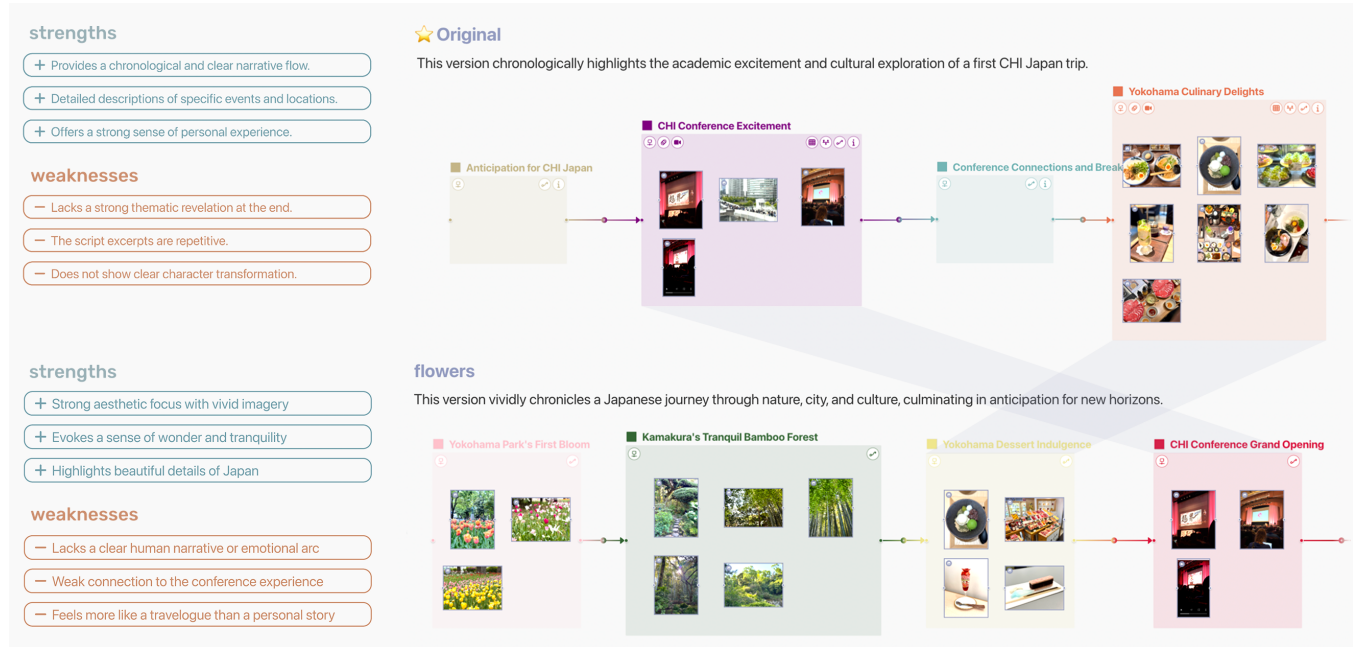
strengths

+ Provides a chronological and clear narrative flow.

+ Detailed descriptions of specific events and locations.

+ Offers a strong sense of personal experience.

weaknesses

— Lacks a strong thematic revelation at the end.

— The script excerpts are repetitive.

— Does not show clear character transformation.

Original

This version chronologically highlights the academic excitement and cultural exploration of a first CHI Japan trip.

Anticipation for CHI Japan

CHI Conference Excitement

Conference Connections and Break

Yokohama Culinary Delights

strengths

+ Strong aesthetic focus with vivid imagery

+ Evokes a sense of wonder and tranquility

+ Highlights beautiful details of Japan

weaknesses

— Lacks a clear human narrative or emotional arc

— Weak connection to the conference experience

— Feels more like a travelogue than a personal story

flowers

This version vividly chronicles a Japanese journey through nature, city, and culture, culminating in anticipation for new horizons.

Yokohama Park's First Bloom

Kamakura's Tranquil Bamboo Forest

Yokohama Dessert Indulgence

CHI Conference Grand Opening